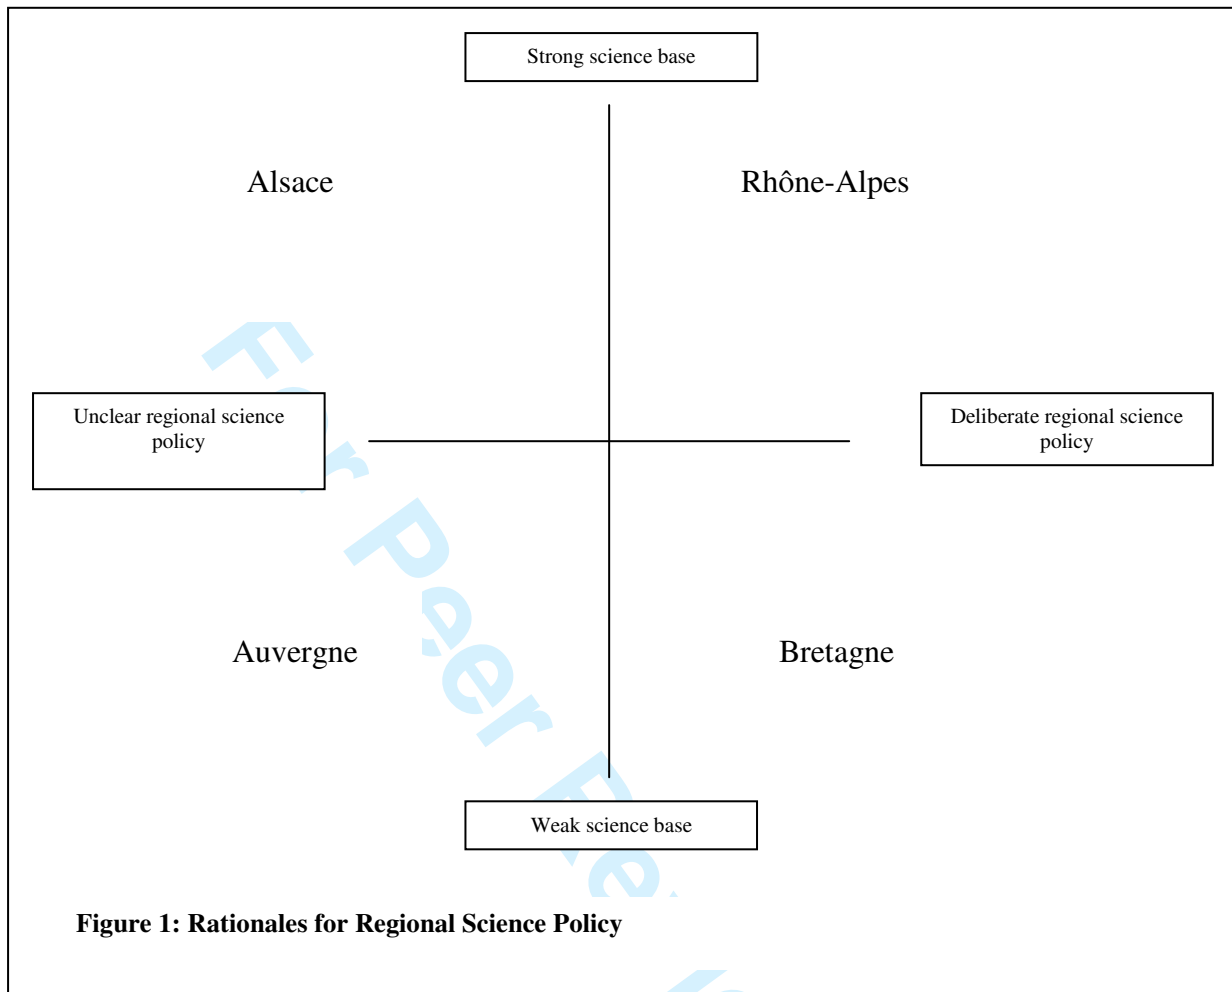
Strong science base

Alsace

Rhône-Alpes

Unclear regional science policy

Deliberate regional science policy

Auvergne

Bretagne

Weak science base

**Figure 1: Rationales for Regional Science Policy**

For Peer Re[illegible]